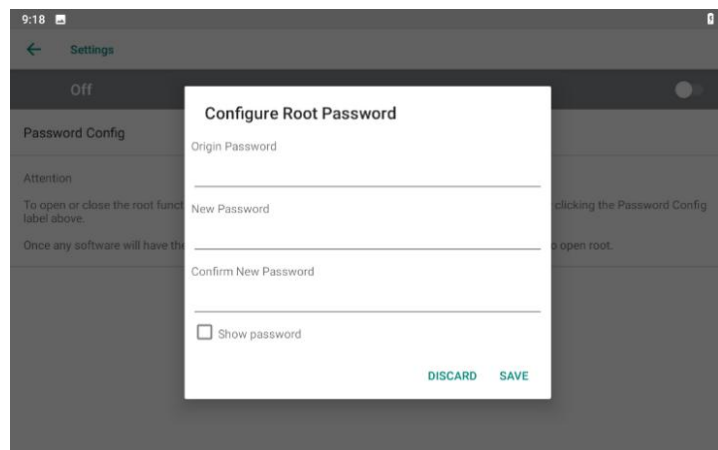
9:18

Settings

Off

Password Config

Attention

To open or close the root funct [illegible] clicking the Password Config label above.

Once any software will have th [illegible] o open root.

Configure Root Password

Origin Password

New Password

Confirm New Password

Show password

DISCARD SAVE